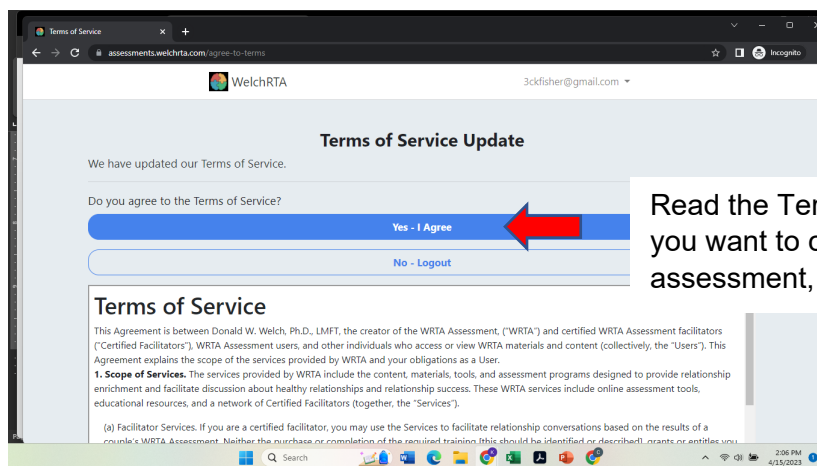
Terms of Service × +

assessments.welchrta.com/agree-to-terms

Incognito

WelchRTA

3ckfisher@gmail.com

Terms of Service Update

We have updated our Terms of Service.

Do you agree to the Terms of Service?

Yes - I Agree

No - Logout

Read the Ter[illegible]
you want to c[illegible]
assessment, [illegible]

Terms of Service

This Agreement is between Donald W. Welch, Ph.D., LMFT, the creator of the WRTA Assessment, ("WRTA") and certified WRTA Assessment facilitators ("Certified Facilitators"), WRTA Assessment users, and other individuals who access or view WRTA materials and content (collectively, the "Users"). This Agreement explains the scope of the services provided by WRTA and your obligations as a User.

1. Scope of Services. The services provided by WRTA include the content, materials, tools, and assessment programs designed to provide relationship enrichment and facilitate discussion about healthy relationships and relationship success. These WRTA services include online assessment tools, educational resources, and a network of Certified Facilitators (together, the "Services").

(a) Facilitator Services. If you are a certified facilitator, you may use the Services to facilitate relationship conversations based on the results of a couple's WRTA Assessment. Neither the purchase or completion of the required training [this should be identified or described], grants or entitles you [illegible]

Search

2:06 PM
4/15/2023